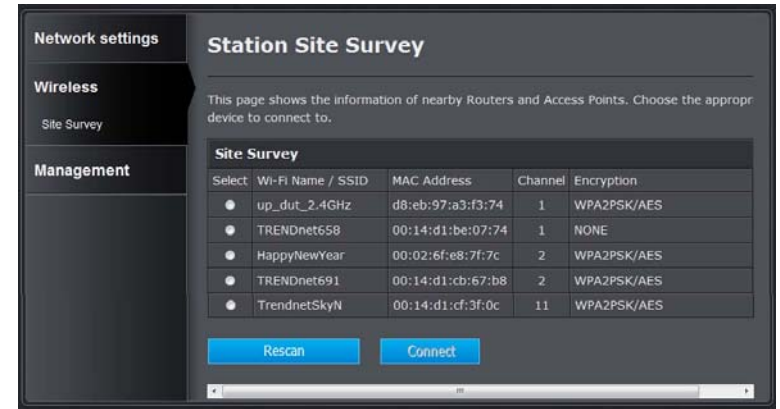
Network settings

Wireless

Site Survey

Management

Station Site Survey

This page shows the information of nearby Routers and Access Points. Choose the appropr device to connect to.

Site Survey

| Select | Wi-Fi Name / SSID | MAC Address | Channel | Encryption |
|---|---|---|---|---|
| ● | up_dut_2.4GHz | d8:eb:97:a3:f3:74 | 1 | WPA2PSK/AES |
| ● | TRENDnet658 | 00:14:d1:be:07:74 | 1 | NONE |
| ● | HappyNewYear | 00:02:6f:e8:7f:7c | 2 | WPA2PSK/AES |
| ● | TRENDnet691 | 00:14:d1:cb:67:b8 | 2 | WPA2PSK/AES |
| ● | TrendnetSkyN | 00:14:d1:cf:3f:0c | 11 | WPA2PSK/AES |

Rescan

Connect